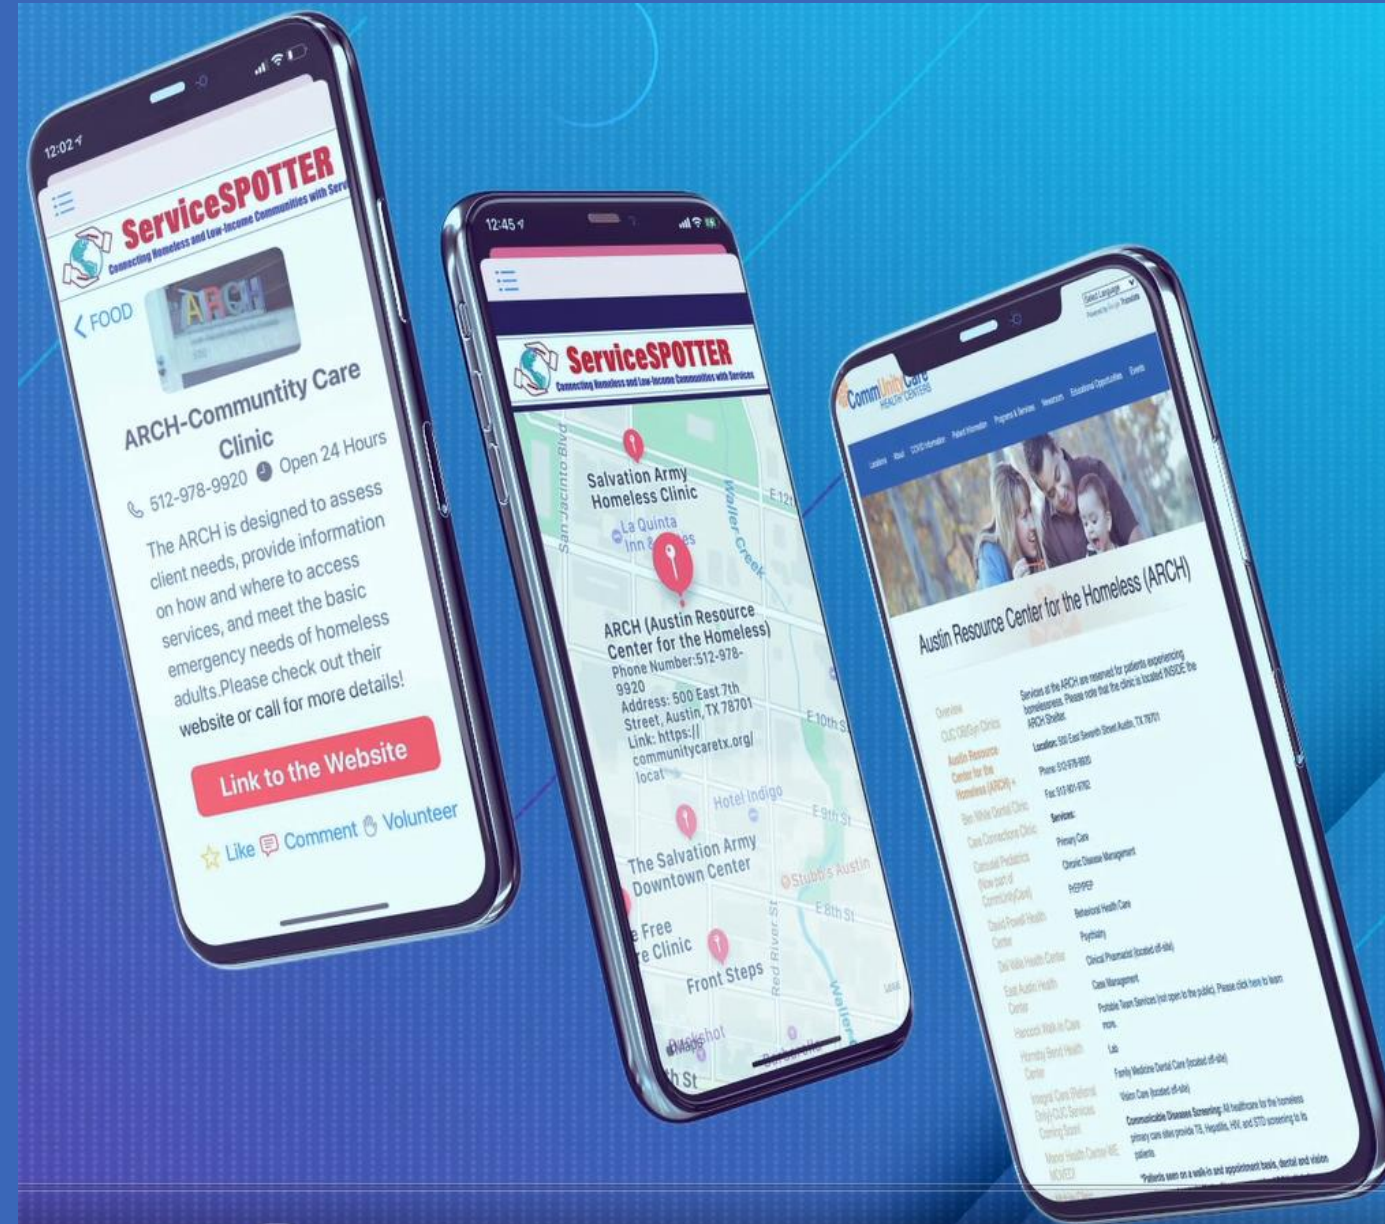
12:02

ServiceSPOTTER
Connecting Homeless and Low-Income Communities with Serv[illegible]

< FOOD

ARCH

ARCH-Community Care Clinic

512-978-9920 Open 24 Hours

The ARCH is designed to assess client needs, provide information on how and where to access services, and meet the basic emergency needs of homeless adults.Please check out their website or call for more details!

Link to the Website

Like Comment Volunteer

12:45

ServiceSPOTTER
Connecting Homeless and Low-Income Communities with Services

San Jacinto Blvd

Salvation Army Homeless Clinic

La Quinta Inn & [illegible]es

Waller Creek

E 12th

ARCH (Austin Resource Center for the Homeless)
Phone Number:512-978-9920
Address: 500 East 7th Street, Austin, TX 78701
Link: https://communitycaretx.org/locat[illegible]

E 10th S

Hotel Indigo

E 9th St

The Salvation Army Downtown Center

Stubb's Austin

E 8th St

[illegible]e Free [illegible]e Clinic

Front Steps

Red River St

Waller

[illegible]th St

Maps

CommUnityCare HEALTH CENTERS

Select Language

Austin Resource Center for the Homeless (ARCH)

Services at the ARCH are reserved for patients experiencing homelessness. Please note that the clinic is located INSIDE the ARCH Shelter.

Location: 500 East Seventh Street Austin, TX 78701

Phone: 512-978-9935

Fax: 512-901-9782

Services:

Primary Care

Chronic Disease Management

PrEP/PEP

Behavioral Health Care

Psychiatry

Clinical Pharmacist (located off-site)

Case Management

Portable Team Services (not open to the public. Please click here to learn more.

Lab

Family Medicine Dental Care (located off-site)

Vision Care (located off-site)

Communicable Diseases Screening: All healthcare for the homeless primary care sites provide TB, Hepatitis, HIV, and STD screening to its patients.

*Patients seen on a walk-in and appointment basis, dental and vision

Overview
CUC OB/Gyn Clinic
Austin Resource Center for the Homeless (ARCH)
Ben White Dental Clinic
Care Connections Clinic
Carousel Pediatrics (Now part of CommUnityCare)
David Powell Health Center
Del Valle Health Center
East Austin Health Center
Hancock Walk-In Care
Hornsby Bend Health Center
Integral Care (Referral Only)-CUC Services Coming Soon!
Manor Health Center